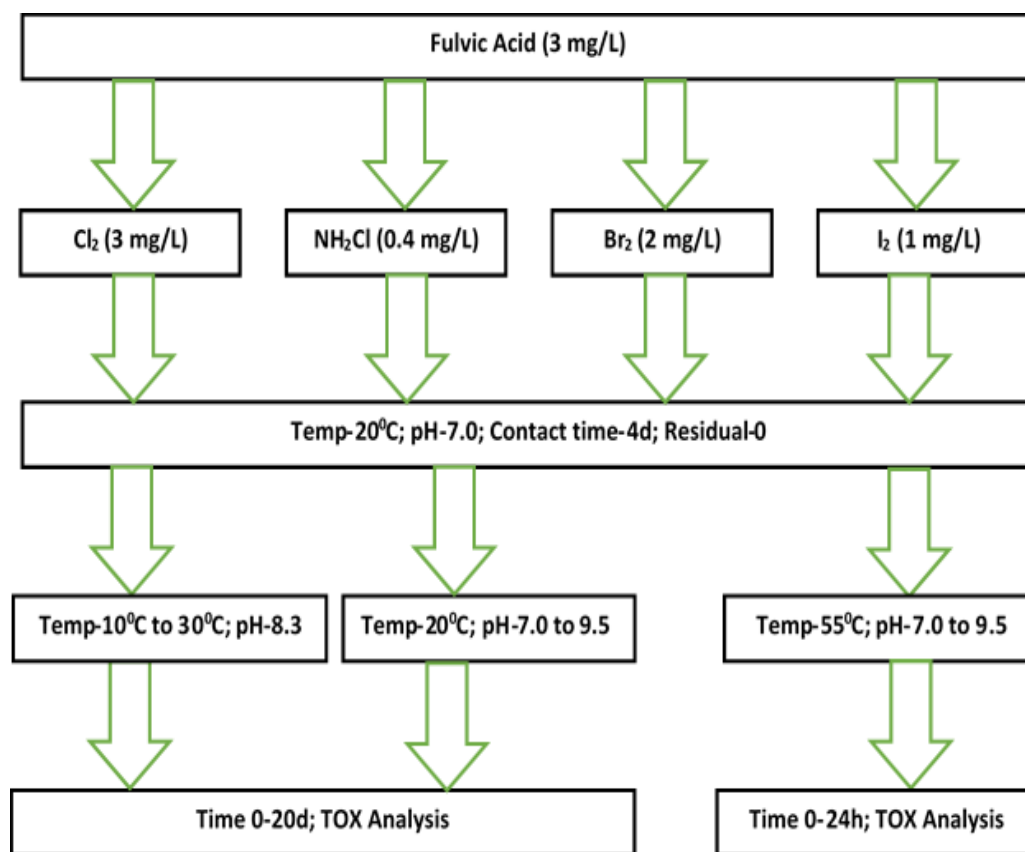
Fulvic Acid (3 mg/L)

$Cl_2$ (3 mg/L)

$NH_2Cl$ (0.4 mg/L)

$Br_2$ (2 mg/L)

$I_2$ (1 mg/L)

Temp-$20^0$C; pH-7.0; Contact time-4d; Residual-0

Temp-$10^0$C to $30^0$C; pH-8.3

Temp-$20^0$C; pH-7.0 to 9.5

Temp-$55^0$C; pH-7.0 to 9.5

Time 0-20d; TOX Analysis

Time 0-24h; TOX Analysis